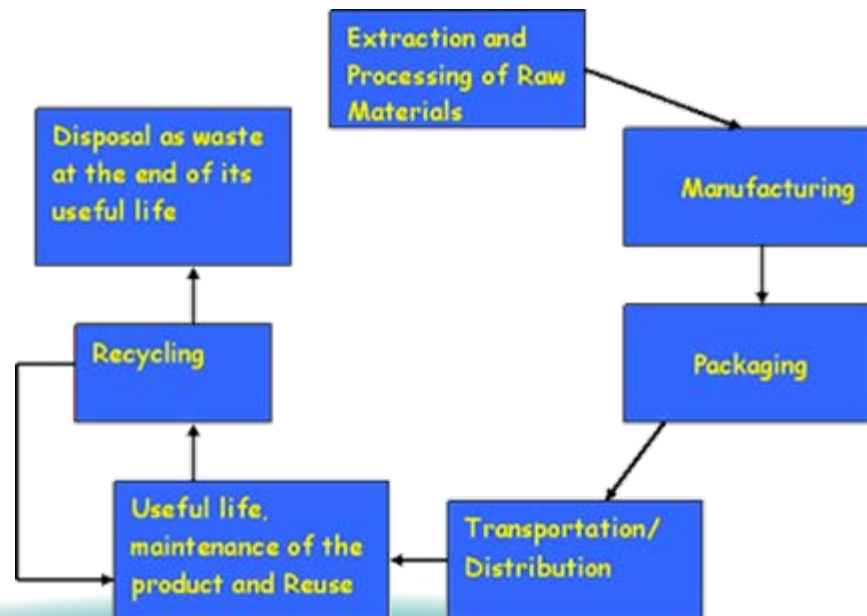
Extraction and Processing of Raw Materials

Manufacturing

Packaging

Transportation/ Distribution

Useful life, maintenance of the product and Reuse

Recycling

Disposal as waste at the end of its useful life